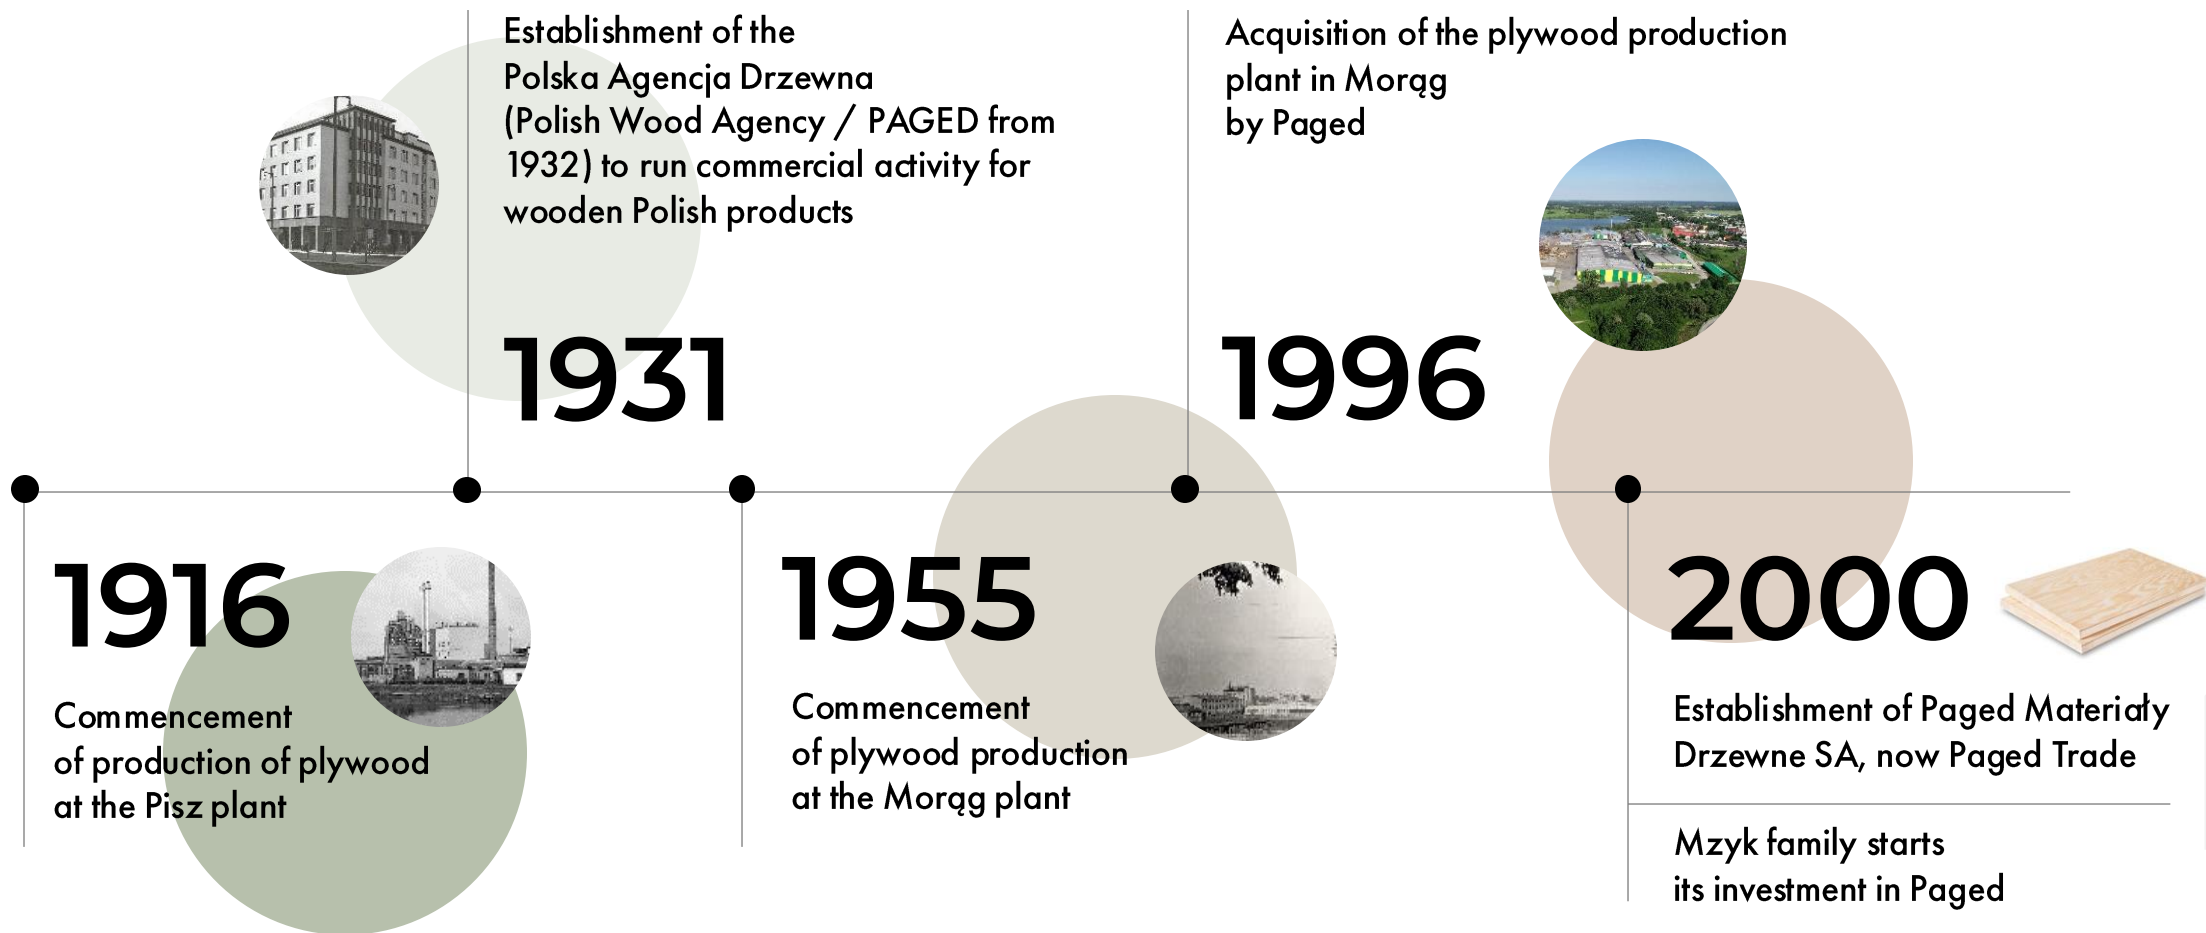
1916

Commencement of production of plywood at the Pisz plant

Establishment of the Polska Agencja Drzewna (Polish Wood Agency / PAGED from 1932) to run commercial activity for wooden Polish products

1931

1955

Commencement of plywood production at the Morąg plant

Acquisition of the plywood production plant in Morąg by Paged

1996

2000

Establishment of Paged Materiały Drzewne SA, now Paged Trade

Mzyk family starts its investment in Paged